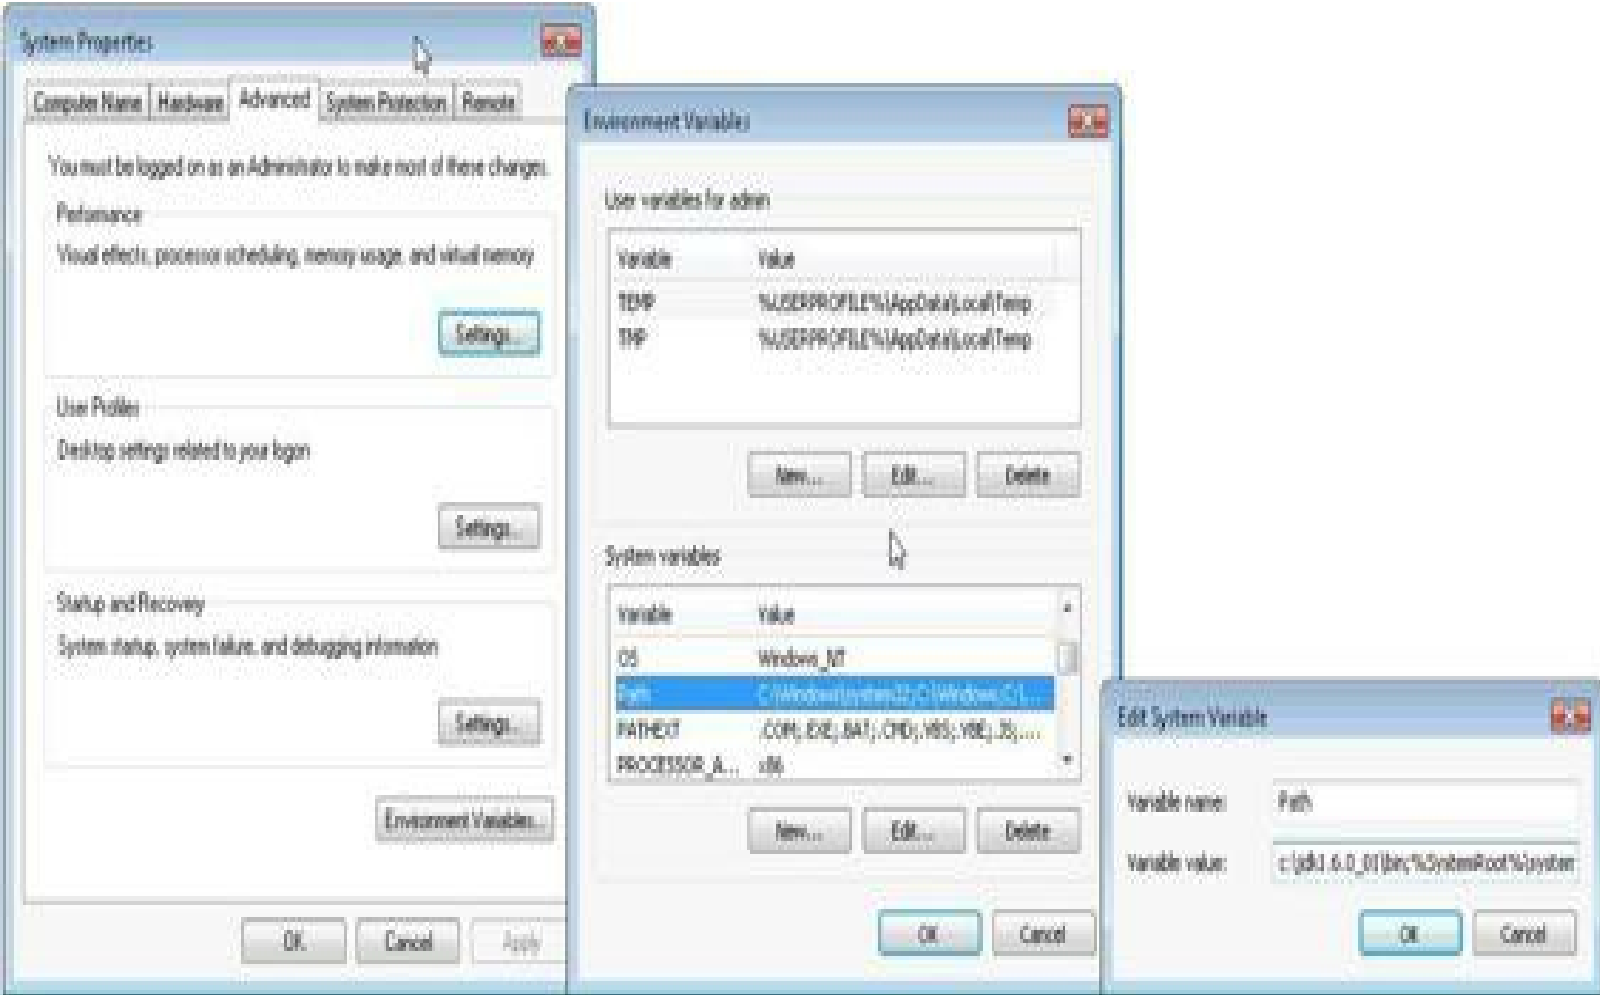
System Properties

Computer Name | Hardware | Advanced | System Protection | Remote

You must be logged on as an Administrator to make most of these changes.

Performance
Visual effects, processor scheduling, memory usage, and virtual memory

Settings...

User Profiles
Desktop settings related to your logon

Settings...

Startup and Recovery
System startup, system failure, and debugging information

Settings...

Environment Variables...

OK | Cancel | Apply

Environment Variables

User variables for admin

| Variable | Value |
|---|---|
| TEMP | %USERPROFILE%\AppData\Local\Temp |
| TMP | %USERPROFILE%\AppData\Local\Temp |

New... | Edit... | Delete

System variables

| Variable | Value |
|---|---|
| OS | Windows_NT |
| Path | C:\Windows\system32;C:\Windows;C:\... |
| PATHEXT | .COM;.EXE;.BAT;.CMD;.VBS;.VBE;.JS;... |
| PROCESSOR_A... | x86 |

New... | Edit... | Delete

OK | Cancel

Edit System Variable

Variable name: Path

Variable value: c:\jdk1.6.0_01\bin;%SystemRoot%\system

OK | Cancel